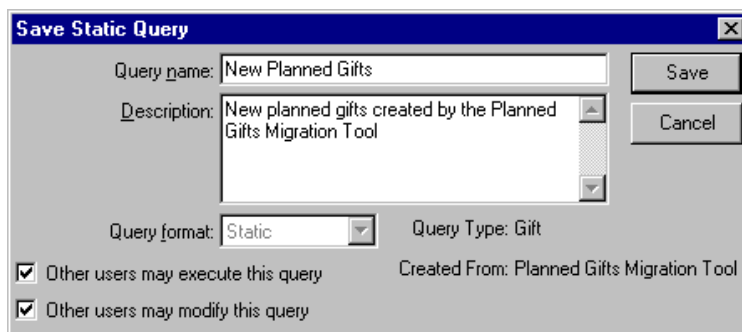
Save Static Query

Query name: New Planned Gifts

Description: New planned gifts created by the Planned Gifts Migration Tool

Save

Cancel

Query format: Static

Query Type: Gift

Other users may execute this query

Created From: Planned Gifts Migration Tool

Other users may modify this query